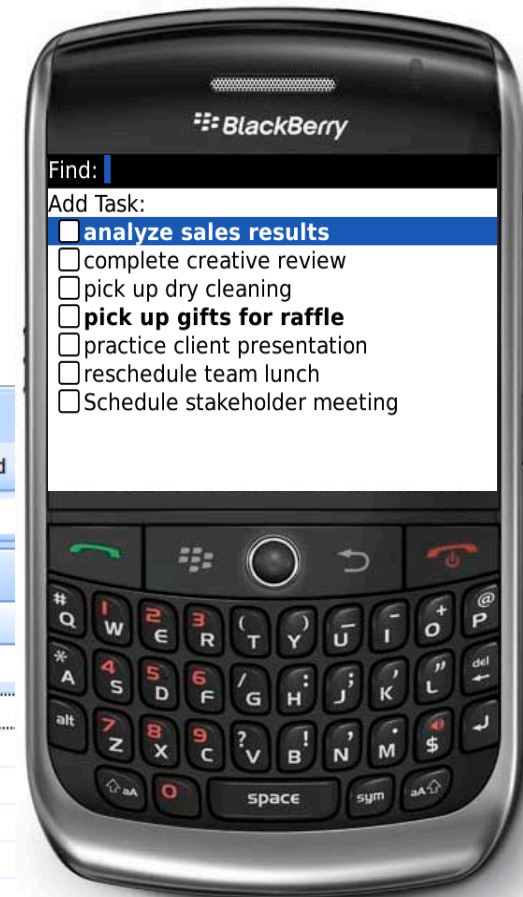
BlackBerry

Find:

Add Task:
☐ analyze sales results
☐ complete creative review
☐ pick up dry cleaning
☐ pick up gifts for raffle
☐ practice client presentation
☐ reschedule team lunch
☐ Schedule stakeholder meeting

# Q
1 W
2 E
3 R
( T
) Y
_ U
- I
+ O
@ P
* A
4 S
5 D
6 F
/ G
: H
; J
' K
" L
del
alt
7 Z
8 X
9 C
? V
! B
, N
. M
$
aA
0
space
sym
aA
d